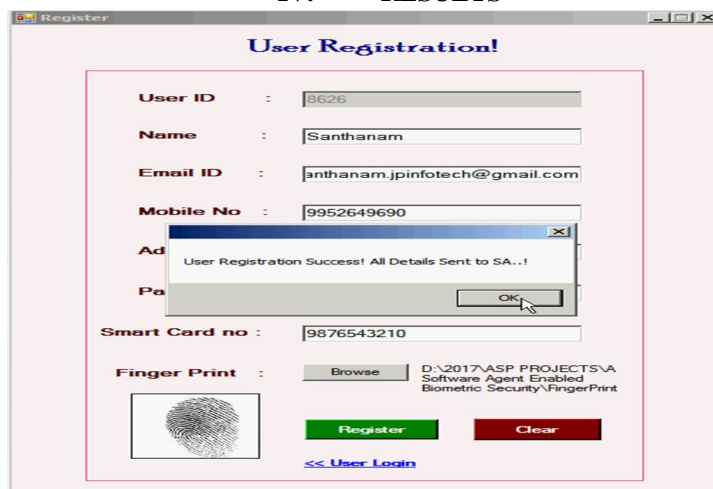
IV. RESULTS

Register

User Registration!

User ID : 8626

Name : Santhanam

Email ID : anthanam.jpinfotech@gmail.com

Mobile No : 9952649690

Ad

Pa

User Registration Success! All Details Sent to SA..!

OK

Smart Card no : 9876543210

Finger Print : Browse D:\2017\ASP PROJECTS\A Software Agent Enabled Biometric Security\FingerPrint

Register

Clear

<< User Login